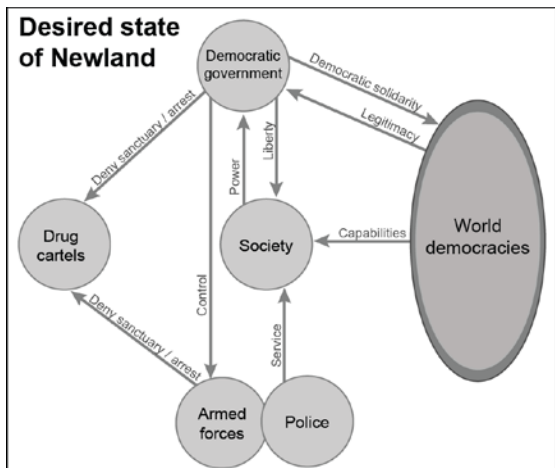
Desired state of Newland

Democratic government

Democratic solidarity

Legitimacy

Deny sanctuary / arrest

Liberty

Power

Drug cartels

Society

Capabilities

World democracies

Control

Deny sanctuary / arrest

Service

Armed forces

Police